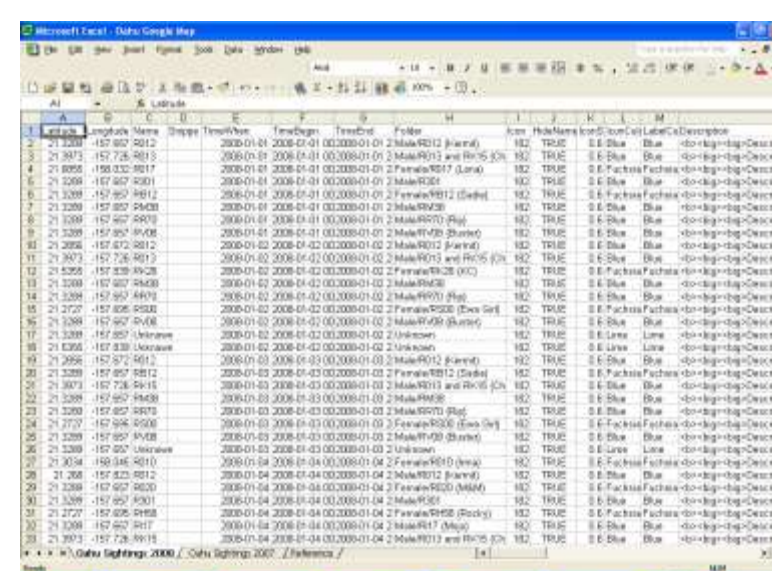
Microsoft Excel - Oahu Google Map

File Edit View Insert Format Tools Data Window Help

A1 Latitude

| | A | B | C | D | E | F | G | H | I | J | K | L | M |
|---|---|---|---|---|---|---|---|---|---|---|---|---|---|
| 1 | Latitude | Longitude | Name | Snippet | TimeWhen | TimeBegin | TimeEnd | Folder | Icon | HideName | IconScale | IconColor | LabelColor | Description |
| 2 | 21.3289 | -157.957 | R012 | | 2008-01-01 | 2008-01-01 | 00:2008-01-01 | 2 Male/R012 (Kermit) | 182 | TRUE | 0.6 | Blue | Blue | <b><big><big>Descr |
| 3 | 21.3973 | -157.726 | R013 | | 2008-01-01 | 2008-01-01 | 00:2008-01-01 | 2 Male/R013 and RK15 (Ch | 182 | TRUE | 0.6 | Blue | Blue | <b><big><big>Descr |
| 4 | 21.8056 | -158.032 | R017 | | 2008-01-01 | 2008-01-01 | 00:2008-01-01 | 2 Female/R017 (Luna) | 182 | TRUE | 0.6 | Blue | Blue | <b><big><big>Descr |
| 5 | 21.3289 | -157.957 | R301 | | 2008-01-01 | 2008-01-01 | 00:2008-01-01 | 2 Male/R301 | 182 | TRUE | 0.6 | Blue | Blue | <b><big><big>Descr |
| 6 | 21.3289 | -157.957 | RB12 | | 2008-01-01 | 2008-01-01 | 00:2008-01-01 | 2 Female/RB12 (Sadie) | 182 | TRUE | 0.6 | Fuchsia | Fuchsia | <b><big><big>Descr |
| 7 | 21.3289 | -157.957 | RM38 | | 2008-01-01 | 2008-01-01 | 00:2008-01-01 | 2 Male/RM38 | 182 | TRUE | 0.6 | Blue | Blue | <b><big><big>Descr |
| 8 | 21.3289 | -157.957 | RR70 | | 2008-01-01 | 2008-01-01 | 00:2008-01-01 | 2 Male/RR70 (Rip) | 182 | TRUE | 0.6 | Blue | Blue | <b><big><big>Descr |
| 9 | 21.3289 | -157.957 | RV08 | | 2008-01-01 | 2008-01-01 | 00:2008-01-01 | 2 Male/RV08 (Buster) | 182 | TRUE | 0.6 | Blue | Blue | <b><big><big>Descr |
| 10 | 21.2856 | -157.872 | R012 | | 2008-01-02 | 2008-01-02 | 00:2008-01-02 | 2 Male/R012 (Kermit) | 182 | TRUE | 0.6 | Blue | Blue | <b><big><big>Descr |
| 11 | 21.3973 | -157.726 | R013 | | 2008-01-02 | 2008-01-02 | 00:2008-01-02 | 2 Male/R013 and RK15 (Ch | 182 | TRUE | 0.6 | Blue | Blue | <b><big><big>Descr |
| 12 | 21.5355 | -157.839 | RK28 | | 2008-01-02 | 2008-01-02 | 00:2008-01-02 | 2 Female/RK28 (KC) | 182 | TRUE | 0.6 | Fuchsia | Fuchsia | <b><big><big>Descr |
| 13 | 21.3289 | -157.957 | RM38 | | 2008-01-02 | 2008-01-02 | 00:2008-01-02 | 2 Male/RM38 | 182 | TRUE | 0.6 | Blue | Blue | <b><big><big>Descr |
| 14 | 21.3289 | -157.957 | RR70 | | 2008-01-02 | 2008-01-02 | 00:2008-01-02 | 2 Male/RR70 (Rip) | 182 | TRUE | 0.6 | Blue | Blue | <b><big><big>Descr |
| 15 | 21.2727 | -157.695 | RS00 | | 2008-01-02 | 2008-01-02 | 00:2008-01-02 | 2 Female/RS00 (Ewa Girl) | 182 | TRUE | 0.6 | Fuchsia | Fuchsia | <b><big><big>Descr |
| 16 | 21.3289 | -157.957 | RV08 | | 2008-01-02 | 2008-01-02 | 00:2008-01-02 | 2 Male/RV08 (Buster) | 182 | TRUE | 0.6 | Blue | Blue | <b><big><big>Descr |
| 17 | 21.3289 | -157.957 | Unknown | | 2008-01-02 | 2008-01-02 | 00:2008-01-02 | 2 Unknown | 182 | TRUE | 0.6 | Lime | Lime | <b><big><big>Descr |
| 18 | 21.5355 | -157.839 | Unknown | | 2008-01-02 | 2008-01-02 | 00:2008-01-02 | 2 Unknown | 182 | TRUE | 0.6 | Lime | Lime | <b><big><big>Descr |
| 19 | 21.2856 | -157.872 | R012 | | 2008-01-03 | 2008-01-03 | 00:2008-01-03 | 2 Male/R012 (Kermit) | 182 | TRUE | 0.6 | Blue | Blue | <b><big><big>Descr |
| 20 | 21.3289 | -157.957 | RB12 | | 2008-01-03 | 2008-01-03 | 00:2008-01-03 | 2 Female/RB12 (Sadie) | 182 | TRUE | 0.6 | Fuchsia | Fuchsia | <b><big><big>Descr |
| 21 | 21.3973 | -157.726 | RK15 | | 2008-01-03 | 2008-01-03 | 00:2008-01-03 | 2 Male/R013 and RK15 (Ch | 182 | TRUE | 0.6 | Blue | Blue | <b><big><big>Descr |
| 22 | 21.3289 | -157.957 | RM38 | | 2008-01-03 | 2008-01-03 | 00:2008-01-03 | 2 Male/RM38 | 182 | TRUE | 0.6 | Blue | Blue | <b><big><big>Descr |
| 23 | 21.3289 | -157.957 | RR70 | | 2008-01-03 | 2008-01-03 | 00:2008-01-03 | 2 Male/RR70 (Rip) | 182 | TRUE | 0.6 | Blue | Blue | <b><big><big>Descr |
| 24 | 21.2727 | -157.695 | RS00 | | 2008-01-03 | 2008-01-03 | 00:2008-01-03 | 2 Female/RS00 (Ewa Girl) | 182 | TRUE | 0.6 | Fuchsia | Fuchsia | <b><big><big>Descr |
| 25 | 21.3289 | -157.957 | RV08 | | 2008-01-03 | 2008-01-03 | 00:2008-01-03 | 2 Male/RV08 (Buster) | 182 | TRUE | 0.6 | Blue | Blue | <b><big><big>Descr |
| 26 | 21.3289 | -157.957 | Unknown | | 2008-01-03 | 2008-01-03 | 00:2008-01-03 | 2 Unknown | 182 | TRUE | 0.6 | Lime | Lime | <b><big><big>Descr |
| 27 | 21.3034 | -158.046 | R010 | | 2008-01-04 | 2008-01-04 | 00:2008-01-04 | 2 Female/R010 (Irma) | 182 | TRUE | 0.6 | Fuchsia | Fuchsia | <b><big><big>Descr |
| 28 | 21.268 | -157.825 | R012 | | 2008-01-04 | 2008-01-04 | 00:2008-01-04 | 2 Male/R012 (Kermit) | 182 | TRUE | 0.6 | Blue | Blue | <b><big><big>Descr |
| 29 | 21.3289 | -157.957 | R020 | | 2008-01-04 | 2008-01-04 | 00:2008-01-04 | 2 Female/R020 (M&M) | 182 | TRUE | 0.6 | Fuchsia | Fuchsia | <b><big><big>Descr |
| 30 | 21.3289 | -157.957 | R301 | | 2008-01-04 | 2008-01-04 | 00:2008-01-04 | 2 Male/R301 | 182 | TRUE | 0.6 | Blue | Blue | <b><big><big>Descr |
| 31 | 21.2727 | -157.695 | RH58 | | 2008-01-04 | 2008-01-04 | 00:2008-01-04 | 2 Female/RH58 (Rocky) | 182 | TRUE | 0.6 | Fuchsia | Fuchsia | <b><big><big>Descr |
| 32 | 21.3289 | -157.957 | RI17 | | 2008-01-04 | 2008-01-04 | 00:2008-01-04 | 2 Male/RI17 (Maya) | 182 | TRUE | 0.6 | Blue | Blue | <b><big><big>Descr |
| 33 | 21.3973 | -157.726 | RK15 | | 2008-01-04 | 2008-01-04 | 00:2008-01-04 | 2 Male/R013 and RK15 (Ch | 182 | TRUE | 0.6 | Blue | Blue | <b><big><big>Descr |

Oahu Sightings 2008 / Oahu Sightings 2007 / Reference /

Ready